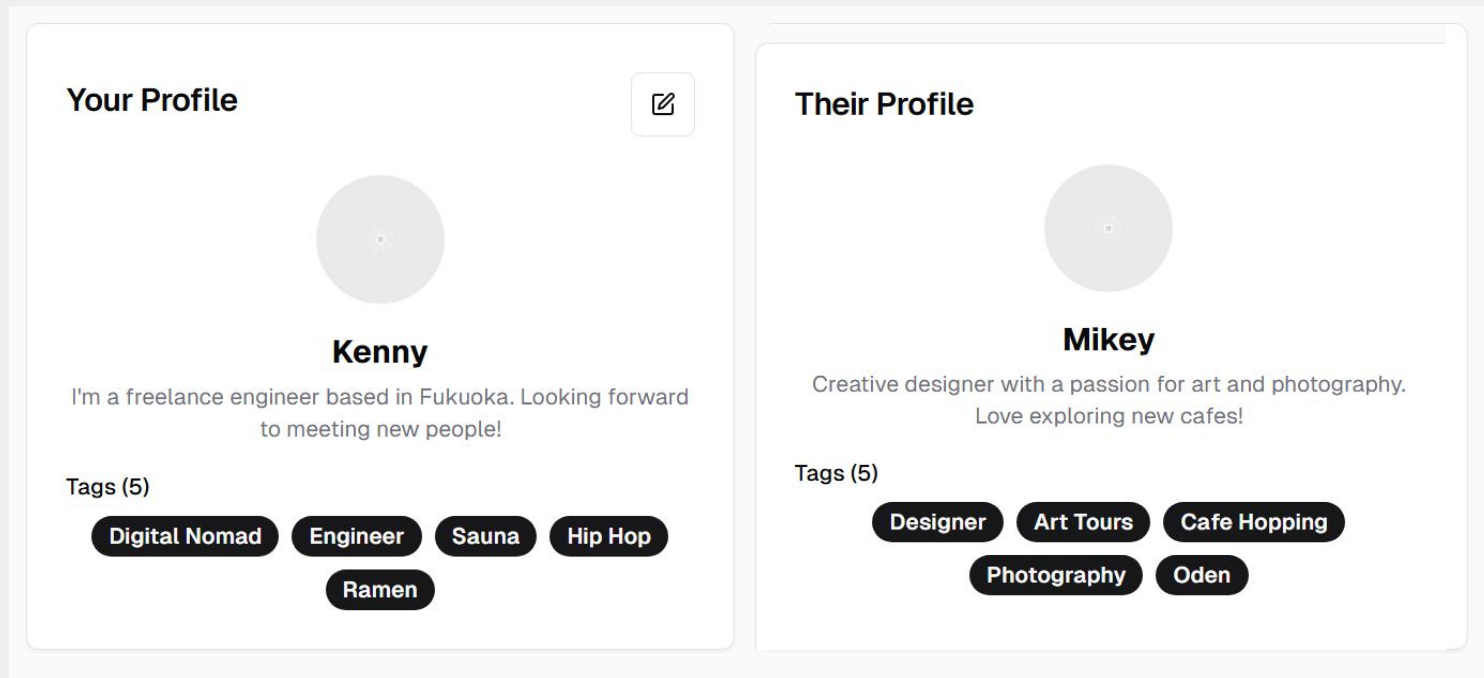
Your Profile

Kenny

I'm a freelance engineer based in Fukuoka. Looking forward to meeting new people!

Tags (5)

Digital Nomad Engineer Sauna Hip Hop Ramen

Their Profile

Mikey

Creative designer with a passion for art and photography. Love exploring new cafes!

Tags (5)

Designer Art Tours Cafe Hopping Photography Oden